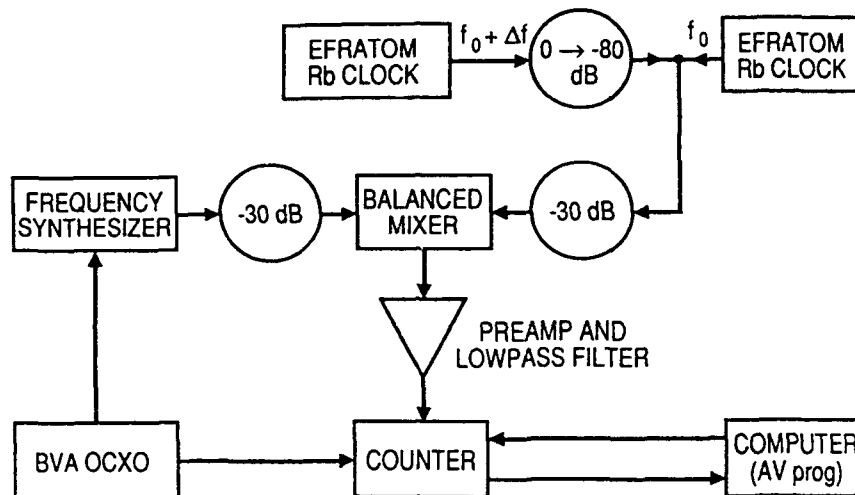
EFRATOM Rb CLOCK

$f_0 + \Delta f$

$0 \rightarrow -80$ dB

$f_0$

EFRATOM Rb CLOCK

FREQUENCY SYNTHESIZER

-30 dB

BALANCED MIXER

-30 dB

PREAMP AND LOWPASS FILTER

BVA OCXO

COUNTER

COMPUTER (AV prog)